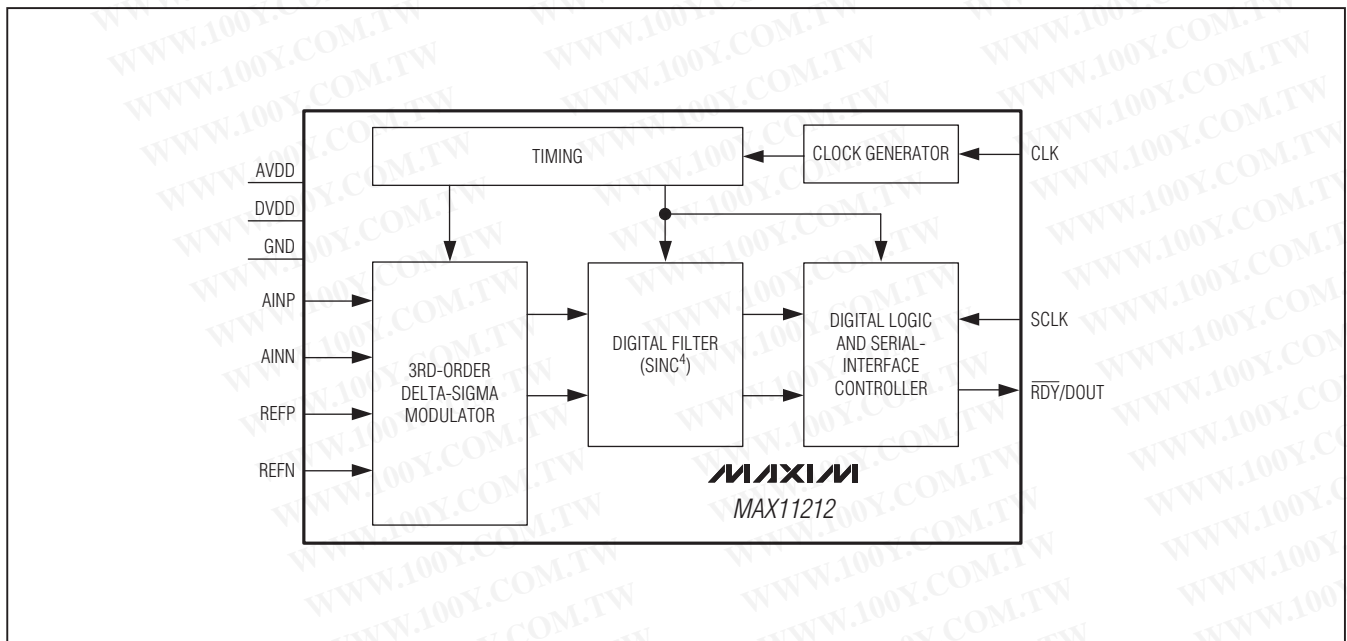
WWW.100Y.COM.TW

TIMING

CLOCK GENERATOR

CLK

AVDD

DVDD

GND

AINP

AINN

REFP

REFN

3RD-ORDER DELTA-SIGMA MODULATOR

DIGITAL FILTER (SINC$^4$)

DIGITAL LOGIC AND SERIAL-INTERFACE CONTROLLER

SCLK

$\overline{RDY}$/DOUT

MAXIM

MAX11212